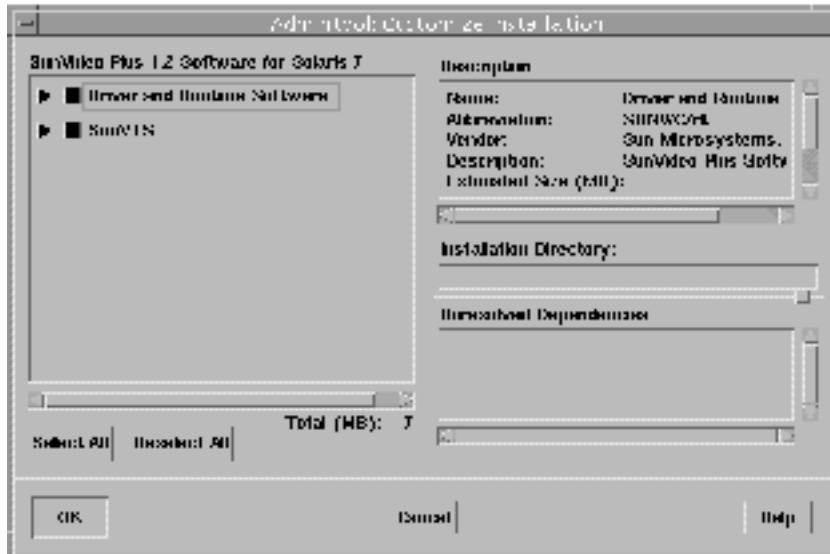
Admintool: Customize Installation

SunVideo Plus 1.2 Software for Solaris 7

Drivers and Runtime Software

SunVTS

Total (MB): 7

Select All

Deselect All

Description

Name: Drivers and Runtime

Abbreviation: SUNWsvpt

Vendor: Sun Microsystems,

Description: SunVideo Plus Softw

Estimated Size (MB):

Installation Directory:

Unresolved Dependencies

OK

Cancel

Help